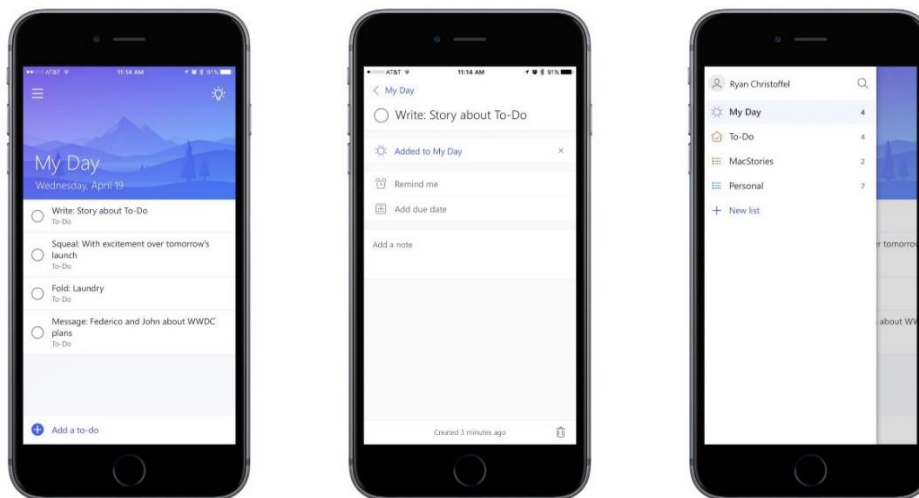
AT&T 11:14 AM 91%

My Day
Wednesday, April 19

Write: Story about To-Do
To-Do

Squeal: With excitement over tomorrow's launch
To-Do

Fold: Laundry
To-Do

Message: Federico and John about WWDC plans
To-Do

Add a to-do

AT&T 11:14 AM 91%

< My Day

Write: Story about To-Do

Added to My Day ×

Remind me

Add due date

Add a note

Created 3 minutes ago

Ryan Christoffel

My Day 4

To-Do 4

MacStories 2

Personal 7

+ New list

r tomorro

about W